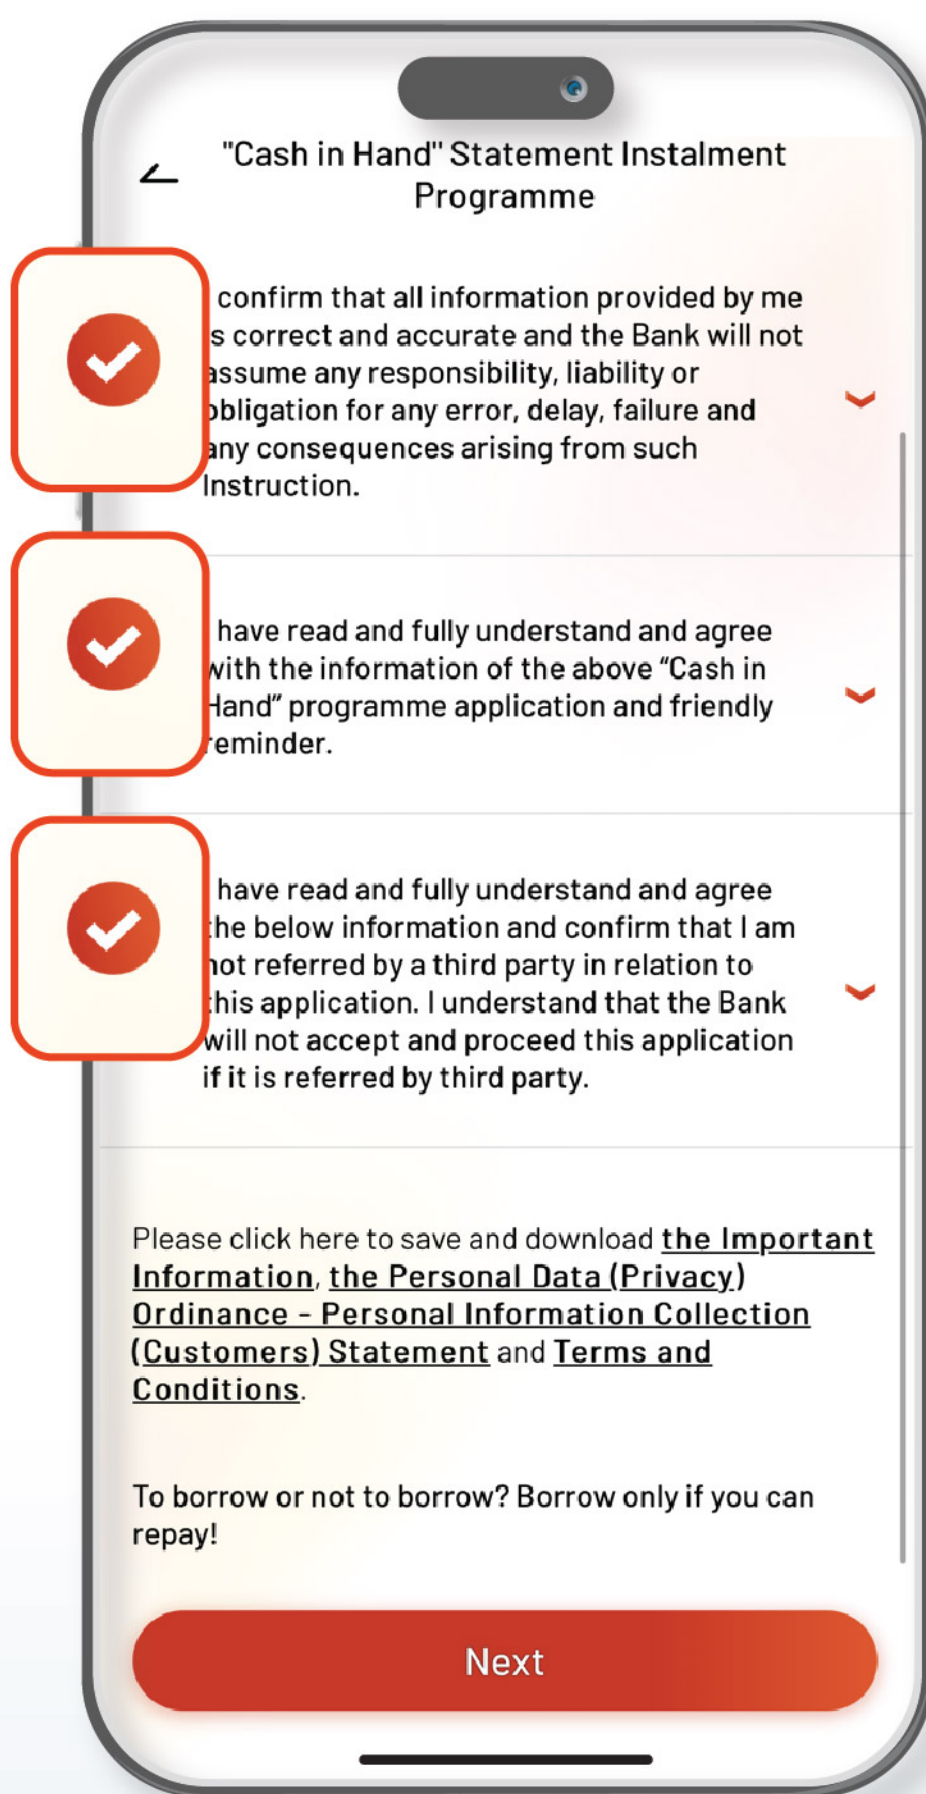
"Cash in Hand" Statement Instalment Programme

confirm that all information provided by me s correct and accurate and the Bank will not assume any responsibility, liability or obligation for any error, delay, failure and any consequences arising from such Instruction.

have read and fully understand and agree with the information of the above "Cash in Hand" programme application and friendly reminder.

have read and fully understand and agree the below information and confirm that I am not referred by a third party in relation to this application. I understand that the Bank will not accept and proceed this application if it is referred by third party.

Please click here to save and download the Important Information, the Personal Data (Privacy) Ordinance - Personal Information Collection (Customers) Statement and Terms and Conditions.

To borrow or not to borrow? Borrow only if you can repay!

Next